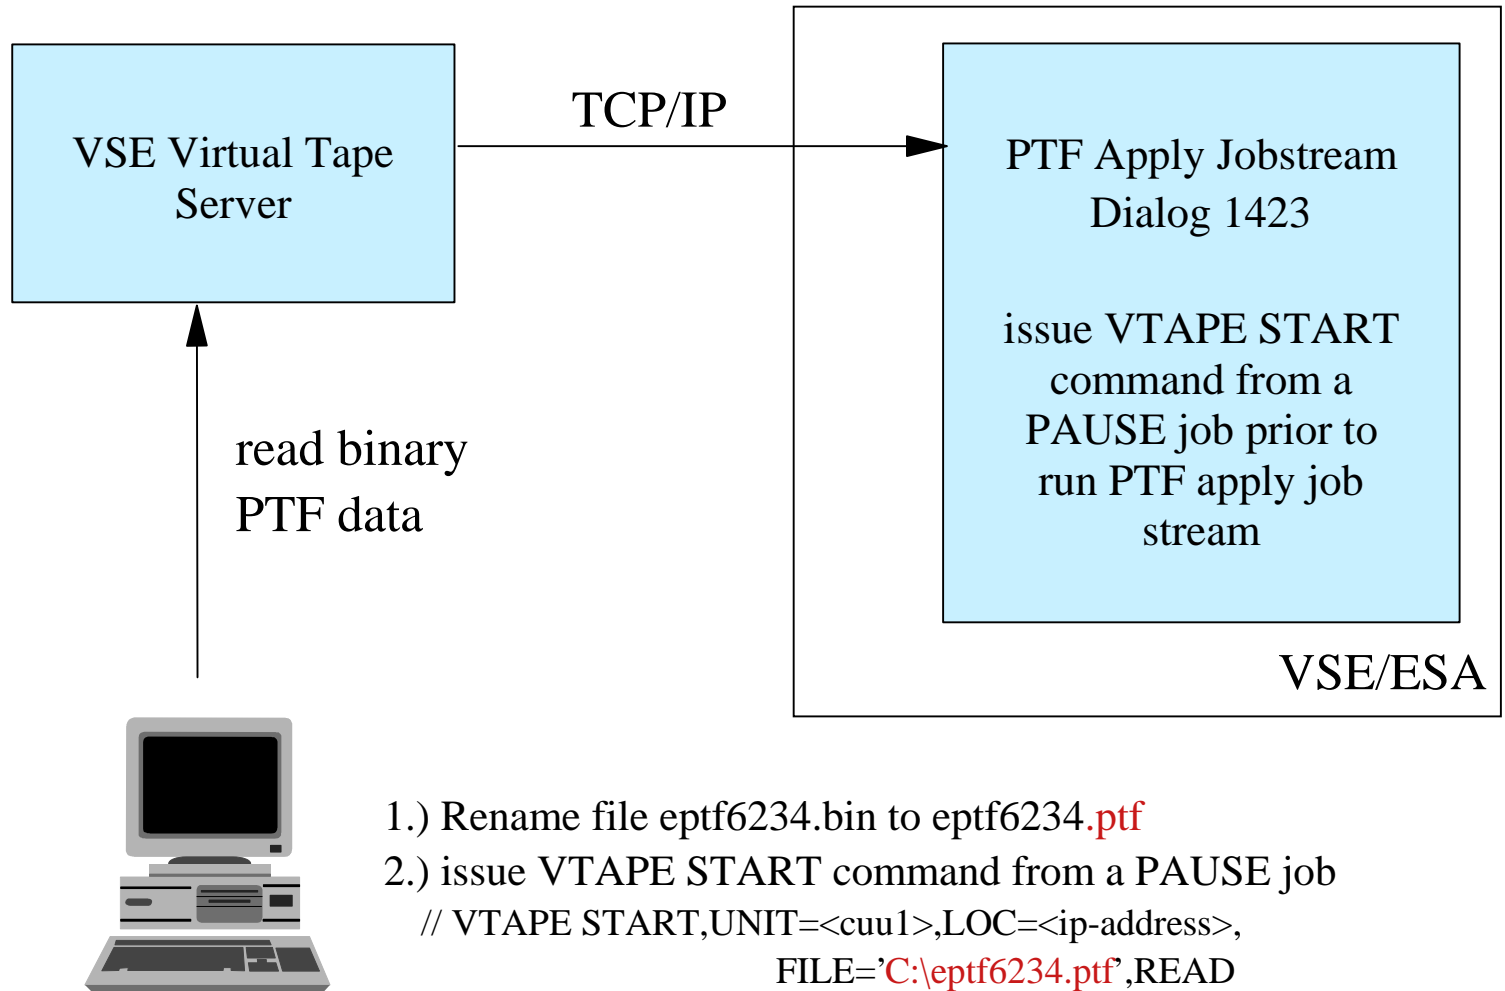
VSE Virtual Tape Server

TCP/IP

PTF Apply Jobstream Dialog 1423

issue VTAPE START command from a PAUSE job prior to run PTF apply job stream

VSE/ESA

read binary PTF data

1.) Rename file eptf6234.bin to eptf6234.ptf

2.) issue VTAPE START command from a PAUSE job

// VTAPE START,UNIT=<cuu1>,LOC=<ip-address>,

FILE='C:\eptf6234.ptf',READ